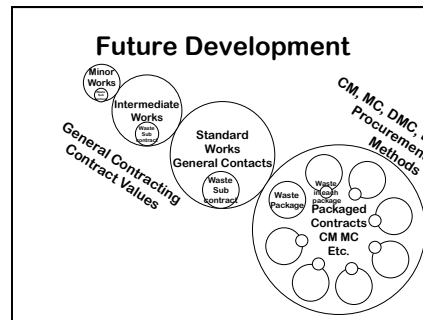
Future Development

Minor Works

Waste Sub

Intermediate Works

Waste Sub contract

Standard Works General Contacts

Waste Sub contract

General Contracting Contract Values

CM, MC, DMC, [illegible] Procurement Methods

Waste Package

Waste in each package

Packaged Contracts CM MC Etc.